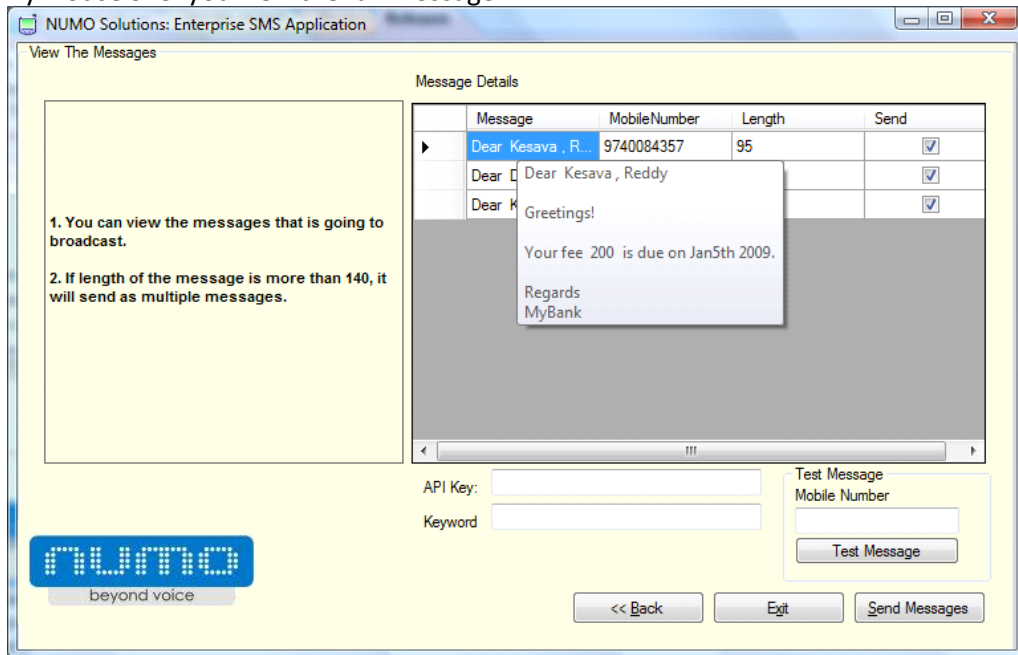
NUMO Solutions: Enterprise SMS Application

View The Messages

1. You can view the messages that is going to broadcast.

2. If length of the message is more than 140, it will send as multiple messages.

Message Details

| | Message | MobileNumber | Length | Send |
|---|---|---|---|---|
| ▶ | Dear Kesava , R... | 9740084357 | 95 | ☑ |
| | Dear D | | | ☑ |
| | Dear K | | | ☑ |

Dear Kesava , Reddy

Greetings!

Your fee 200 is due on Jan5th 2009.

Regards
MyBank

API Key:

Keyword

Test Message
Mobile Number

Test Message

numo
beyond voice

<< Back

Exit

Send Messages